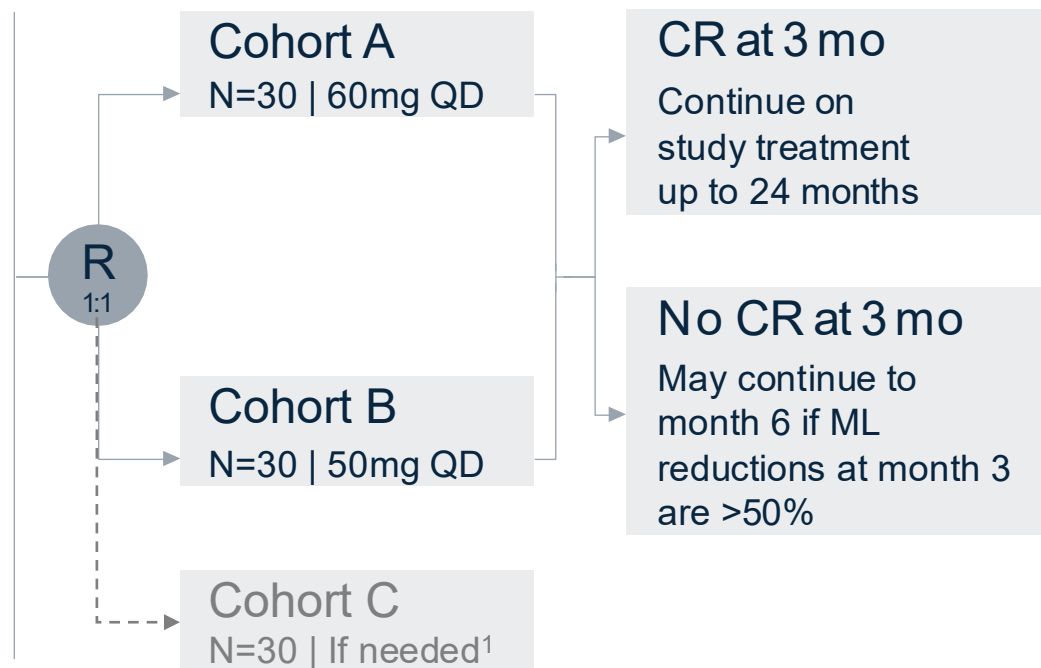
R
1:1

Cohort A
N=30 | 60mg QD

Cohort B
N=30 | 50mg QD

Cohort C
N=30 | If needed$^1$

CR at 3 mo
Continue on study treatment up to 24 months

No CR at 3 mo
May continue to month 6 if ML reductions at month 3 are >50%